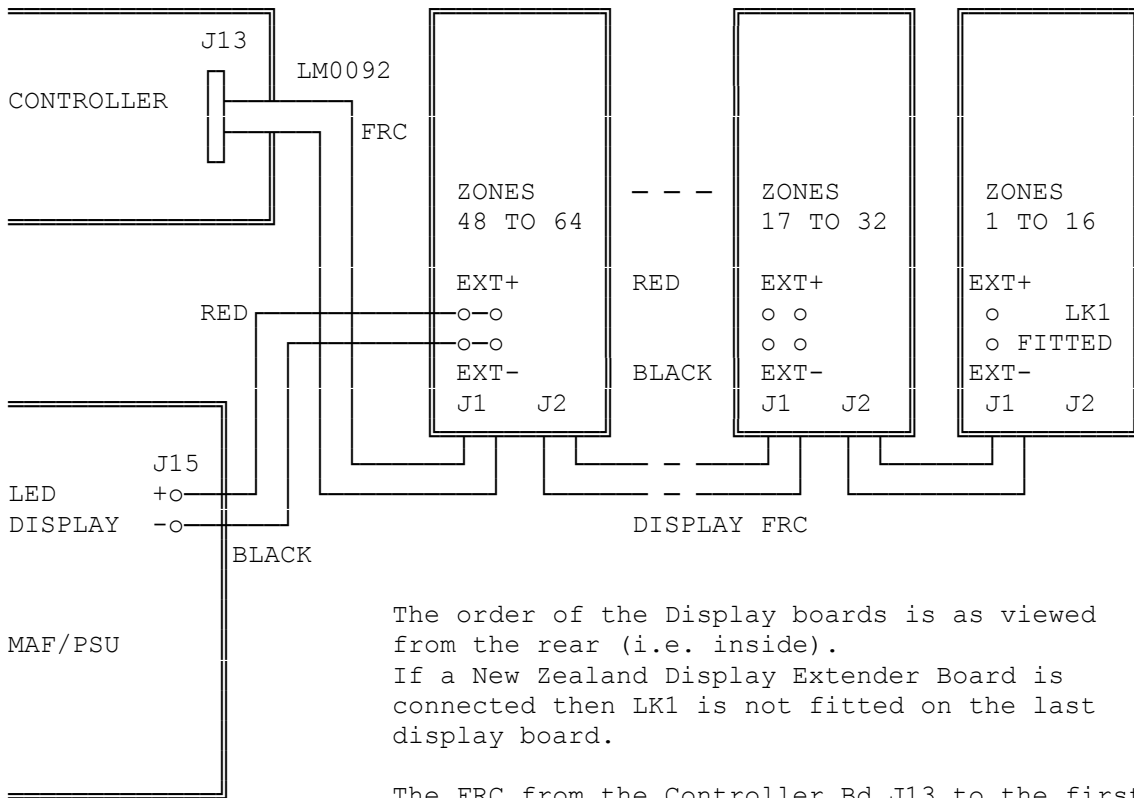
J13
LM0092
CONTROLLER
FRC

ZONES
48 TO 64

- - -

ZONES
17 TO 32

ZONES
1 TO 16

EXT+
RED
EXT+
EXT+
LK1
FITTED
RED
EXT-
BLACK
EXT-
EXT-
J1 J2
J1 J2
J1 J2

J15
LED +
DISPLAY -
DISPLAY FRC
BLACK

MAF/PSU

The order of the Display boards is as viewed from the rear (i.e. inside).
If a New Zealand Display Extender Board is connected then LK1 is not fitted on the last display board.

The FRC from the Controller Bd J13 to the first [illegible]